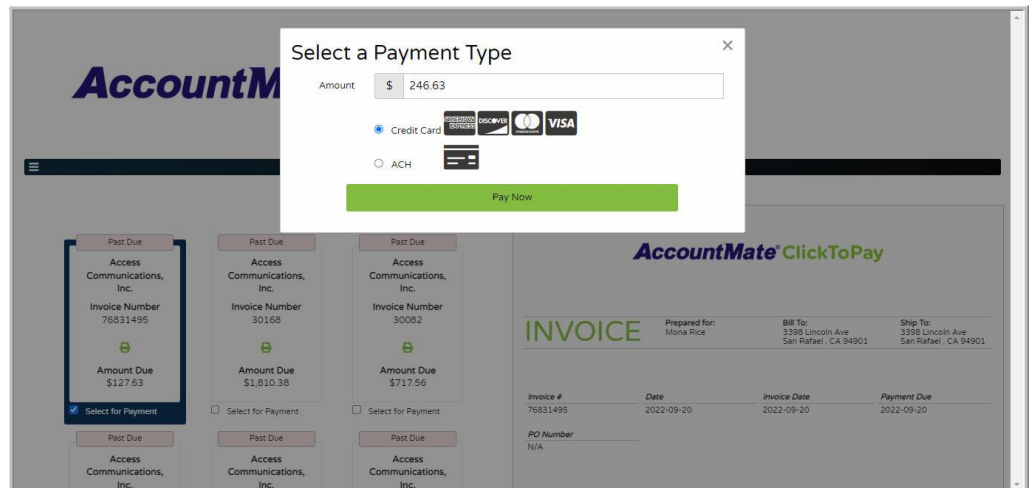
Select a Payment Type

×

Amount $ 246.63

Credit Card AMERICAN EXPRESS DISCOVER mastercard VISA

ACH

Pay Now

AccountM

Past Due
Access Communications, Inc.
Invoice Number
76831495
Amount Due
$127.63
Select for Payment

Past Due
Access Communications, Inc.
Invoice Number
30168
Amount Due
$1,810.38
Select for Payment

Past Due
Access Communications, Inc.
Invoice Number
30082
Amount Due
$717.56
Select for Payment

Past Due
Access Communications, Inc.

Past Due
Access Communications, Inc.

Past Due
Access Communications, Inc.

AccountMate® ClickToPay

INVOICE

Prepared for:
Mona Rice

Bill To:
3398 Lincoln Ave
San Rafael , CA 94901

Ship To:
3398 Lincoln Ave
San Rafael , CA 94901

| Invoice # | Date | Invoice Date | Payment Due |
|---|---|---|---|
| 76831495 | 2022-09-20 | 2022-09-20 | 2022-09-20 |

PO Number
N/A